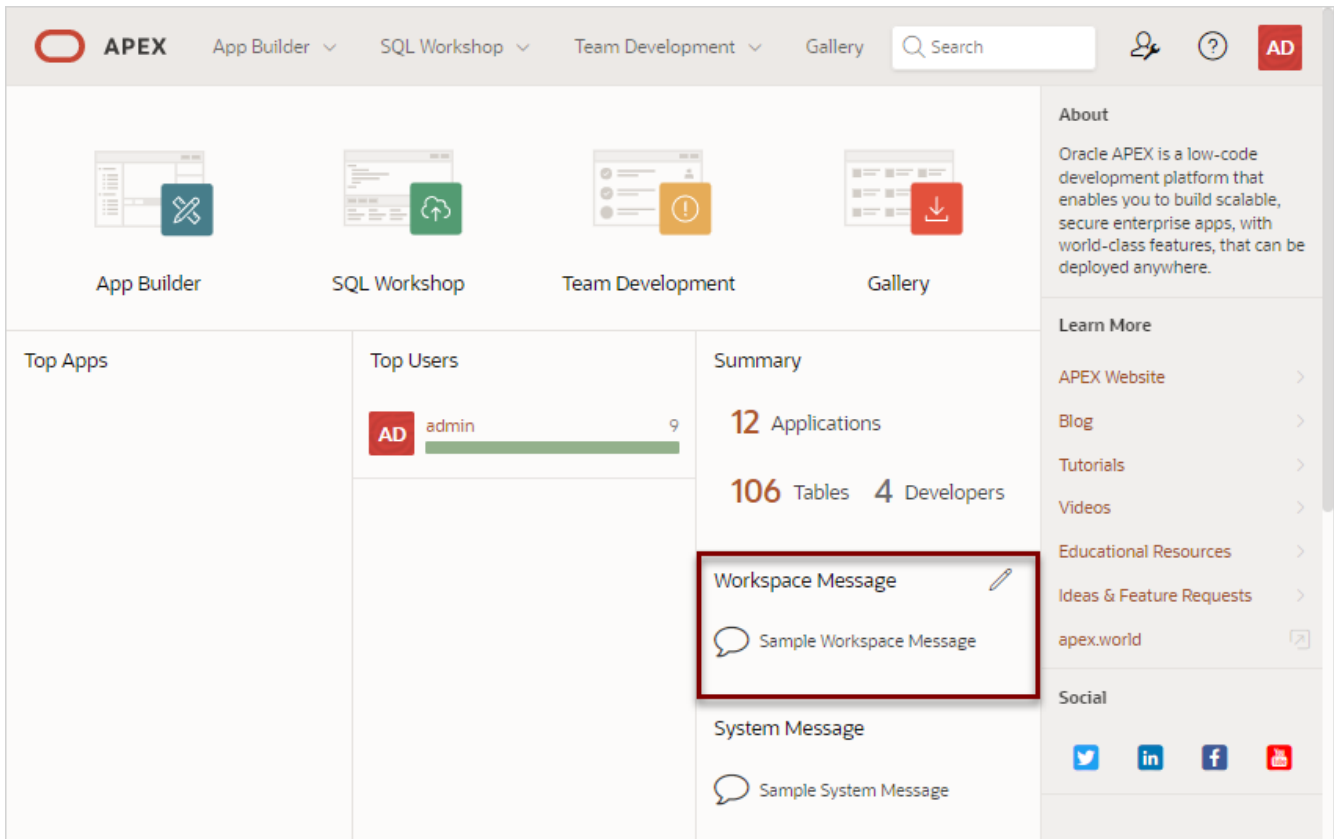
APEX App Builder SQL Workshop Team Development Gallery Search AD

App Builder
SQL Workshop
Team Development
Gallery

About

Oracle APEX is a low-code development platform that enables you to build scalable, secure enterprise apps, with world-class features, that can be deployed anywhere.

Learn More

APEX Website
Blog
Tutorials
Videos
Educational Resources
Ideas & Feature Requests
apex.world

Social

Top Apps

Top Users

AD admin 9

Summary

12 Applications

106 Tables 4 Developers

Workspace Message

Sample Workspace Message

System Message

Sample System Message